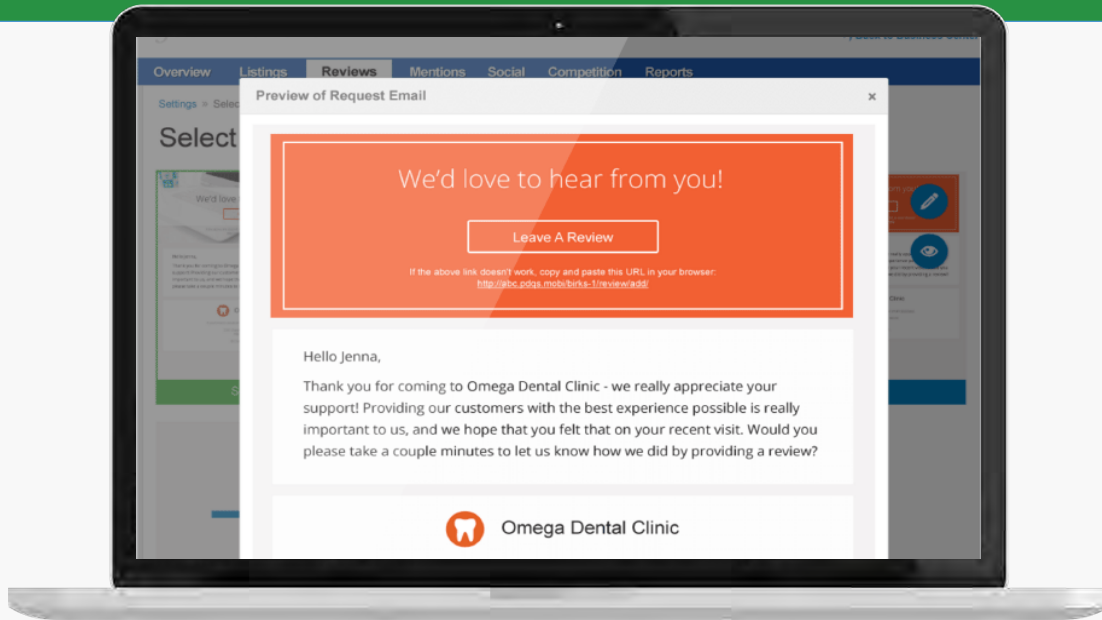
Overview Listings Reviews Mentions Social Competition Reports

Settings > Selec

Select

Preview of Request Email

×

We'd love to hear from you!

Leave A Review

If the above link doesn't work, copy and paste this URL in your browser: http://abc.pdqs.mobi/birks-1/review/add/

Hello Jenna,

Thank you for coming to Omega Dental Clinic - we really appreciate your support! Providing our customers with the best experience possible is really important to us, and we hope that you felt that on your recent visit. Would you please take a couple minutes to let us know how we did by providing a review?

Omega Dental Clinic